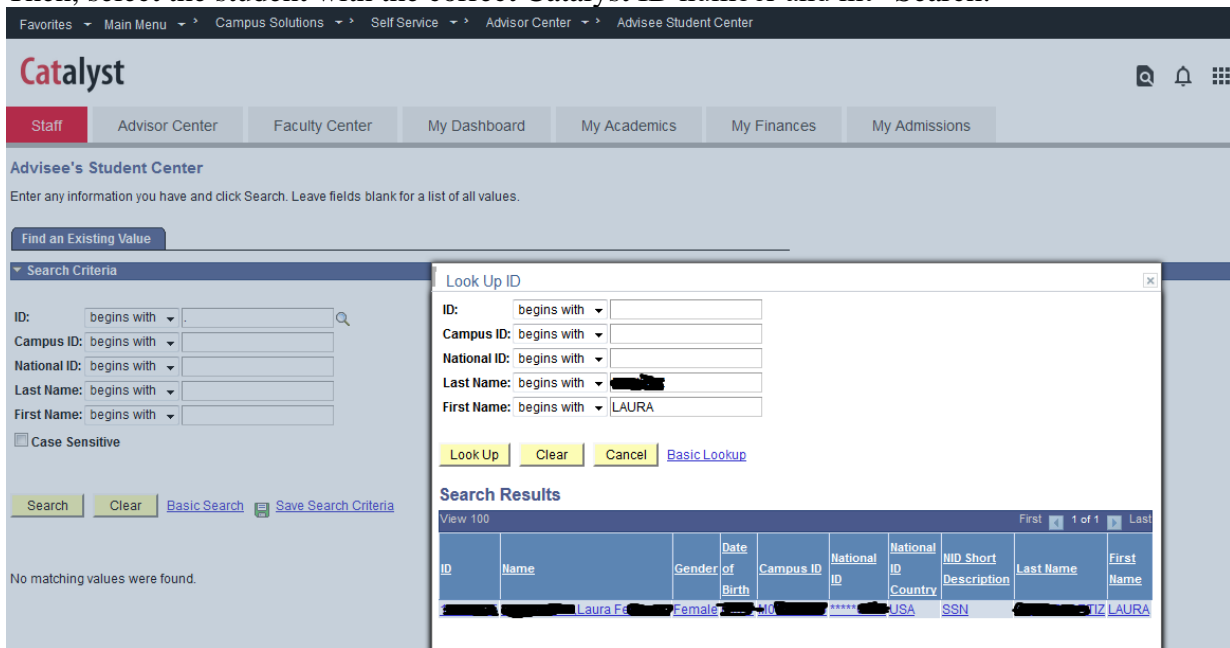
Favorites Main Menu Campus Solutions Self Service Advisor Center Advisee Student Center

Catalyst

Staff | Advisor Center | Faculty Center | My Dashboard | My Academics | My Finances | My Admissions

Advisee's Student Center

Enter any information you have and click Search. Leave fields blank for a list of all values.

Find an Existing Value

Search Criteria

ID: begins with
Campus ID: begins with
National ID: begins with
Last Name: begins with
First Name: begins with
Case Sensitive

Search Clear Basic Search Save Search Criteria

No matching values were found.

Look Up ID

ID: begins with
Campus ID: begins with
National ID: begins with
Last Name: begins with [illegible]
First Name: begins with LAURA

Look Up Clear Cancel Basic Lookup

Search Results

View 100 First 1 of 1 Last

| ID | Name | Gender | Date of Birth | Campus ID | National ID | National ID Country | NID Short Description | Last Name | First Name |
|---|---|---|---|---|---|---|---|---|---|
| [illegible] | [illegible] Laura Fe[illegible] | Female | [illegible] | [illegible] | ***** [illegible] | USA | SSN | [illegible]TIZ | LAURA |